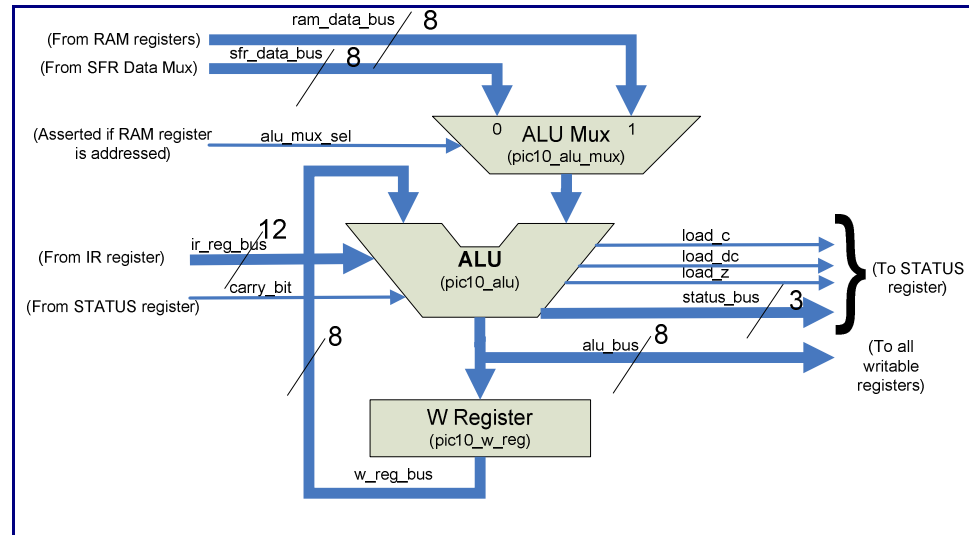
ram_data_bus 8
(From RAM registers)
sfr_data_bus 8
(From SFR Data Mux)

(Asserted if RAM register is addressed)
alu_mux_sel
0 ALU Mux 1
(pic10_alu_mux)

12
ir_reg_bus
(From IR register)
carry_bit
(From STATUS register)
ALU
(pic10_alu)
load_c
load_dc
load_z
status_bus 3
(To STATUS register)

8
alu_bus 8
(To all writable registers)

W Register
(pic10_w_reg)
w_reg_bus